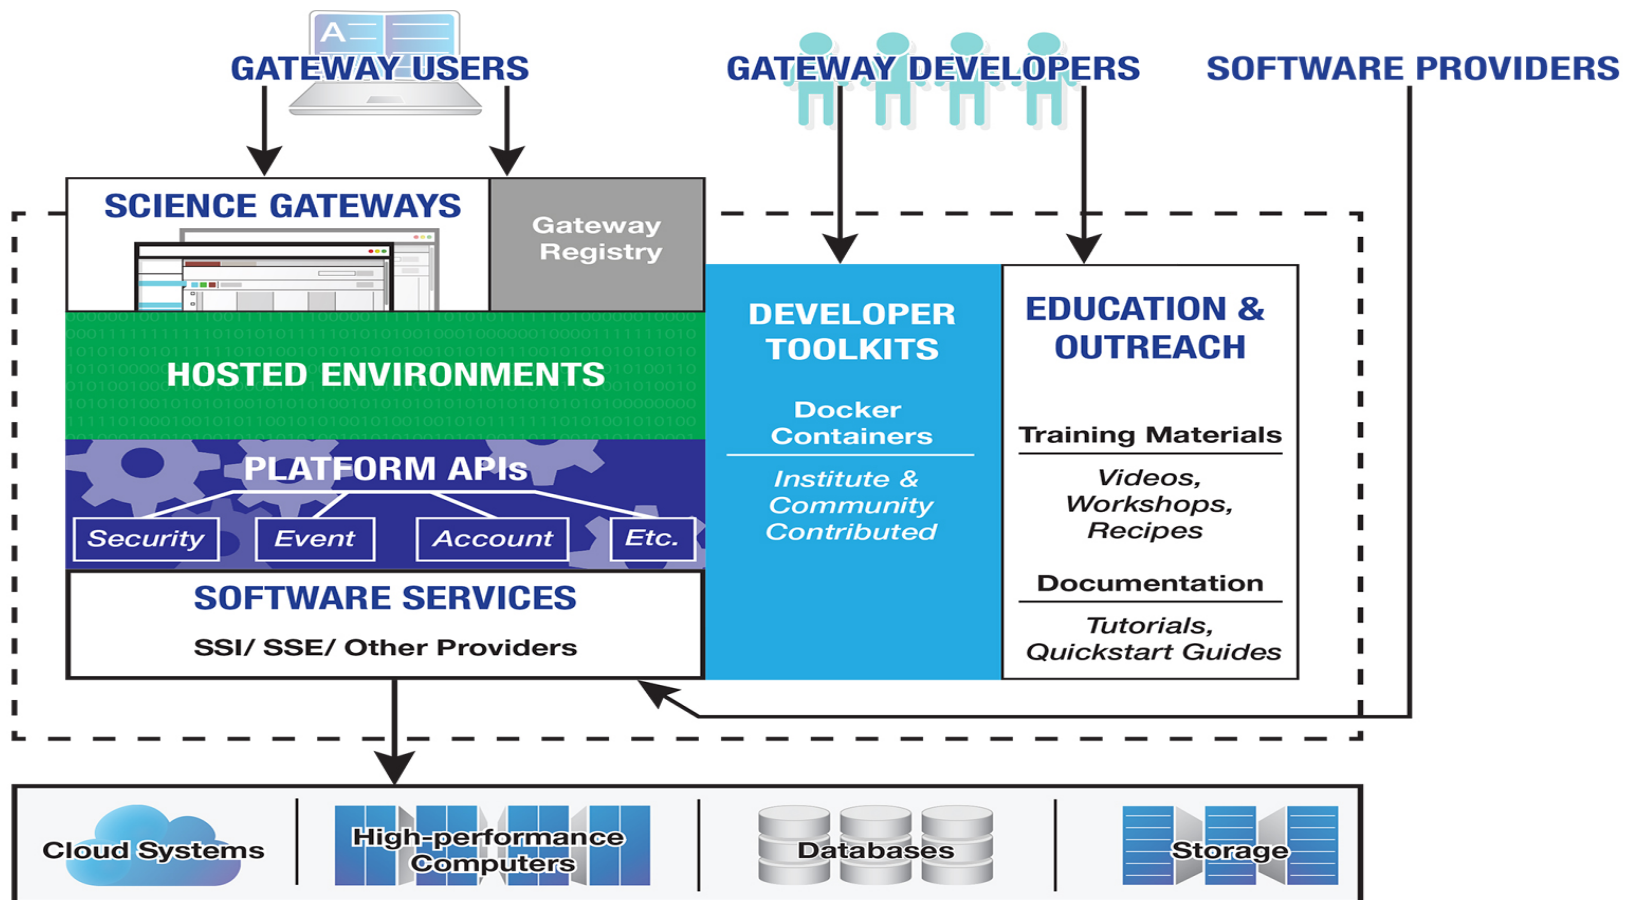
GATEWAY USERS

GATEWAY DEVELOPERS

SOFTWARE PROVIDERS

SCIENCE GATEWAYS

Gateway Registry

HOSTED ENVIRONMENTS

PLATFORM APIs

Security

Event

Account

Etc.

SOFTWARE SERVICES

SSI/ SSE/ Other Providers

DEVELOPER TOOLKITS

Docker Containers

Institute & Community Contributed

EDUCATION & OUTREACH

Training Materials

Videos, Workshops, Recipes

Documentation

Tutorials, Quickstart Guides

Cloud Systems

High-performance Computers

Databases

Storage